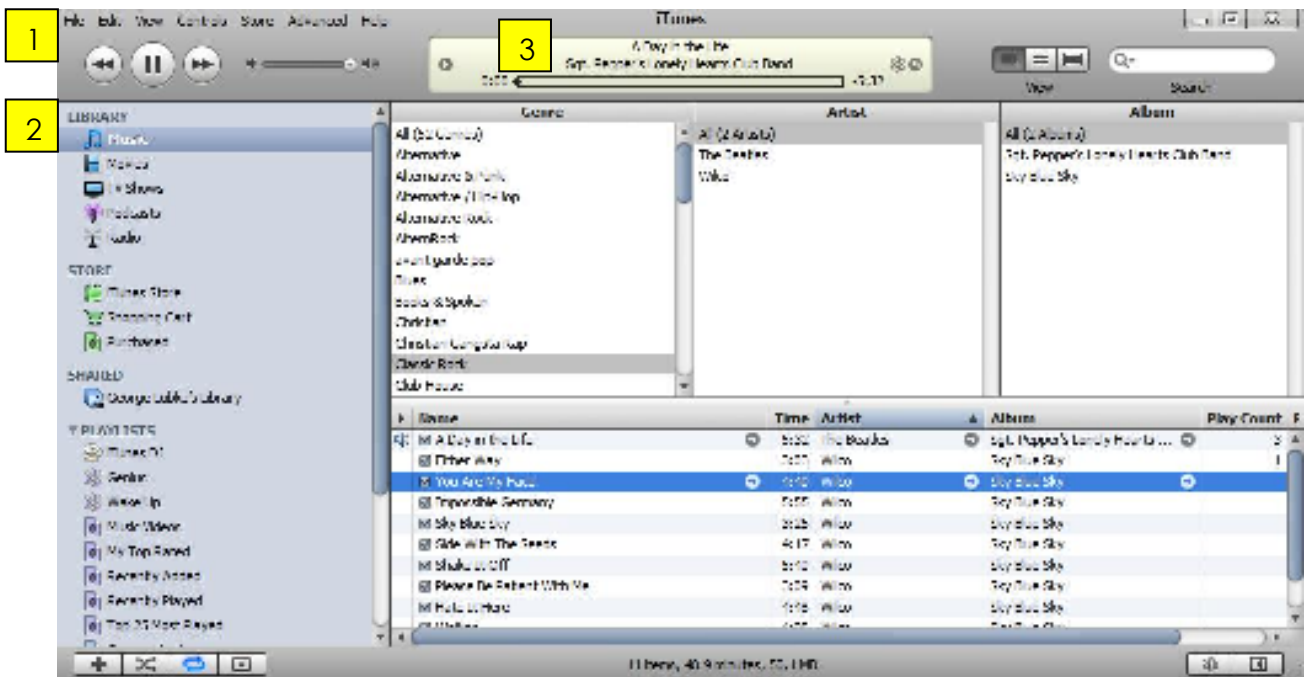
1

File Edit View Controls Store Advanced Help

iTunes

3

A Day in the Life
Sgt. Pepper's Lonely Hearts Club Band
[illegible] -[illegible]

View Search

2

LIBRARY
Music
Movies
TV Shows
Podcasts
Radio

STORE
iTunes Store
Shopping Cart
Purchased

SHARED
George Lable's Library

PLAYLISTS
iTunes DJ
Genius
Wake Up
Music Videos
My Top Rated
Recently Added
Recently Played
Top 25 Most Played

| Genre |
|---|
| All ([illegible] Genres) |
| Alternative |
| Alternative & Punk |
| Alternative / Hip Hop |
| Alternative Rock |
| AlternRock |
| avant garde pop |
| Blues |
| Books & Spoken |
| Children |
| Christian Gangsta Rap |
| Classic Rock |
| Club House |

| Artist |
|---|
| All (2 Artists) |
| The Beatles |
| Wilco |

| Album |
|---|
| All (2 Albums) |
| Sgt. Pepper's Lonely Hearts Club Band |
| Sky Blue Sky |

| Name | Time | Artist | Album | Play Count |
|---|---|---|---|---|
| A Day in the Life | 5:33 | The Beatles | Sgt. Pepper's Lonely Hearts ... | 3 |
| Either Way | 3:07 | Wilco | Sky Blue Sky | 1 |
| You Are My Face | 4:38 | Wilco | Sky Blue Sky | |
| Impossible Germany | 5:58 | Wilco | Sky Blue Sky | |
| Sky Blue Sky | 3:23 | Wilco | Sky Blue Sky | |
| Side With The Seeds | 4:17 | Wilco | Sky Blue Sky | |
| Shake it Off | 5:42 | Wilco | Sky Blue Sky | |
| Please Be Patient With Me | 3:19 | Wilco | Sky Blue Sky | |
| Hate it Here | 4:13 | Wilco | Sky Blue Sky | |
| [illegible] | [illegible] | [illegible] | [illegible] | |

11 items, 49.9 minutes, 55.1 MB